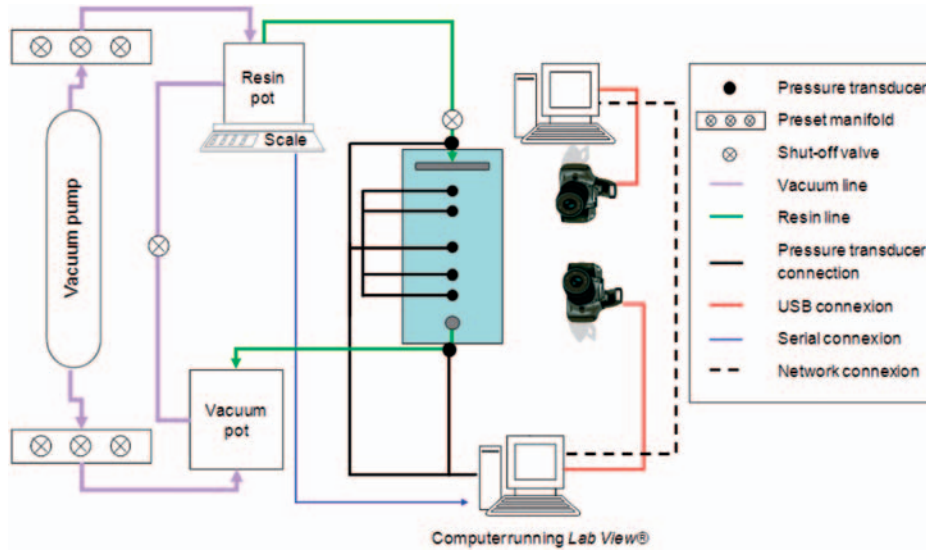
Resin pot

Scale

Vacuum pump

Vacuum pot

Computer running *Lab View®*

Pressure transducer

$\otimes \otimes \otimes$ Preset manifold

$\otimes$ Shut-off valve

Vacuum line

Resin line

Pressure transducer connection

USB connexion

Serial connexion

Network connexion